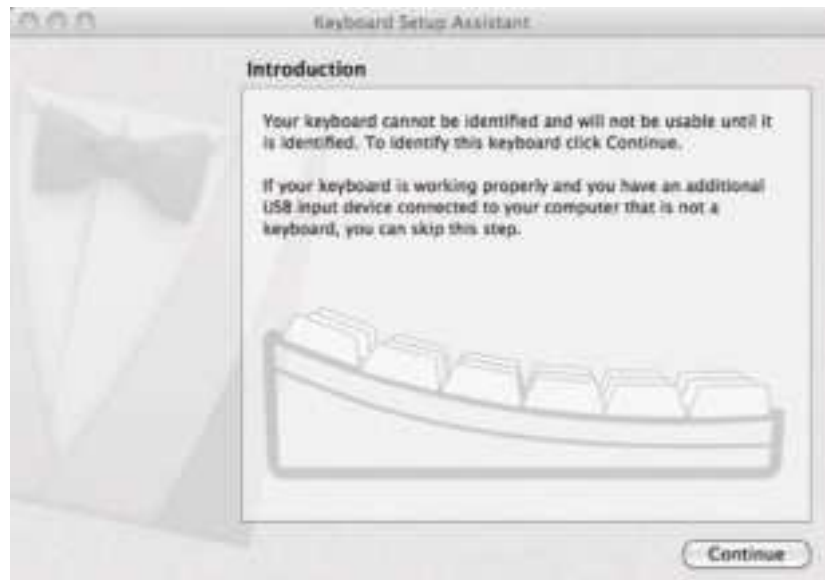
Keyboard Setup Assistant

Introduction

Your keyboard cannot be identified and will not be usable until it is identified. To identify this keyboard click Continue.

If your keyboard is working properly and you have an additional USB input device connected to your computer that is not a keyboard, you can skip this step.

Continue